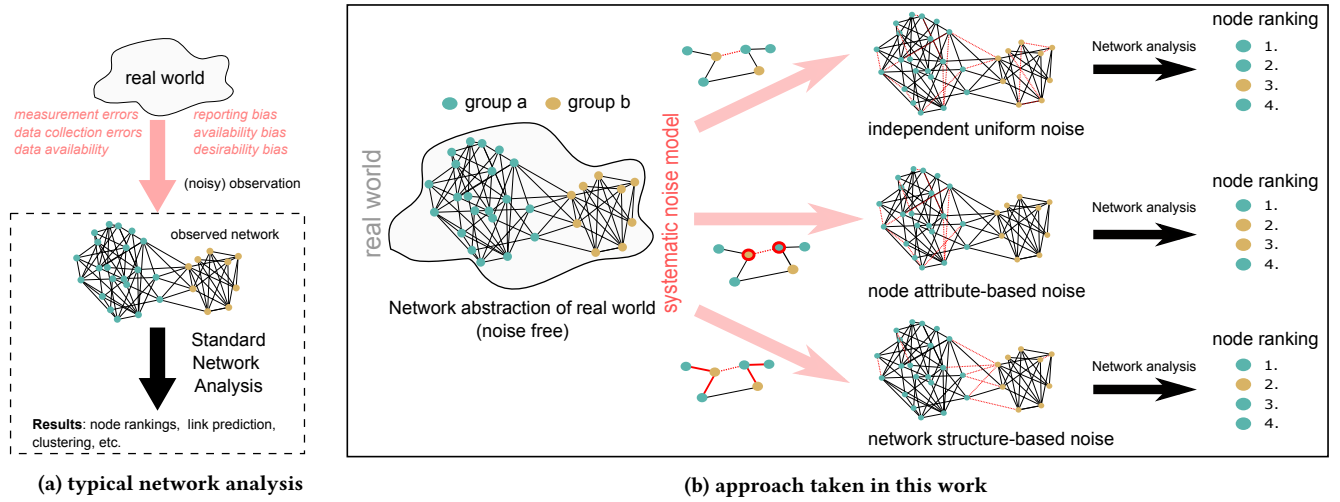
real world

measurement errors
data collection errors
data availability

reporting bias
availability bias
desirability bias

(noisy) observation

observed network

Standard
Network
Analysis

**Results**: node rankings, link prediction, clustering, etc.

(a) typical network analysis

group a group b

real world

Network abstraction of real world
(noise free)

systematic noise model

independent uniform noise

Network analysis

node ranking
1.
2.
3.
4.

node attribute-based noise

Network analysis

node ranking
1.
2.
3.
4.

network structure-based noise

Network analysis

node ranking
1.
2.
3.
4.

(b) approach taken in this work